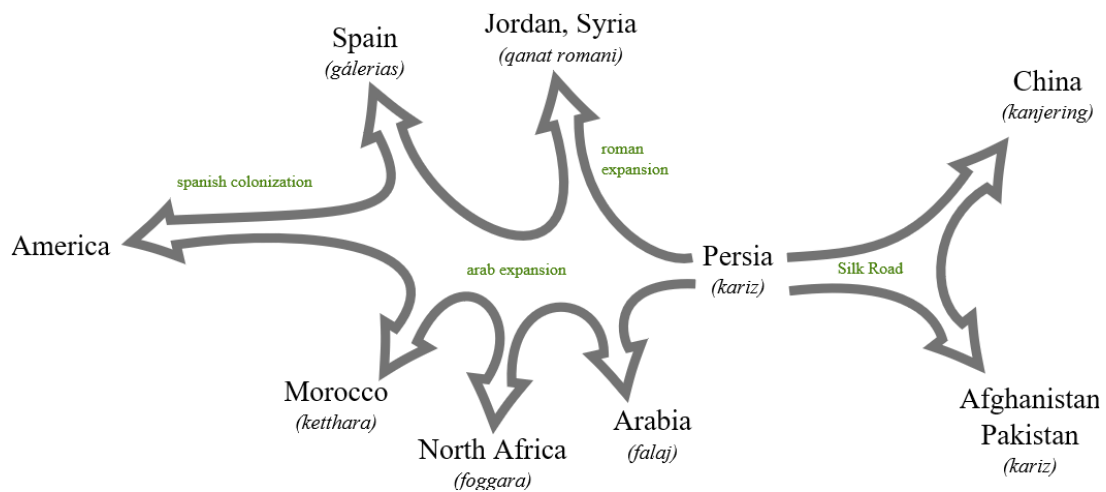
Spain
(gálerias)

Jordan, Syria
(qanat romani)

China
(kanjering)

roman expansion

spanish colonization

America

arab expansion

Persia
(kariz)

Silk Road

Morocco
(ketthara)

North Africa
(foggara)

Arabia
(falaj)

Afghanistan
Pakistan
(kariz)